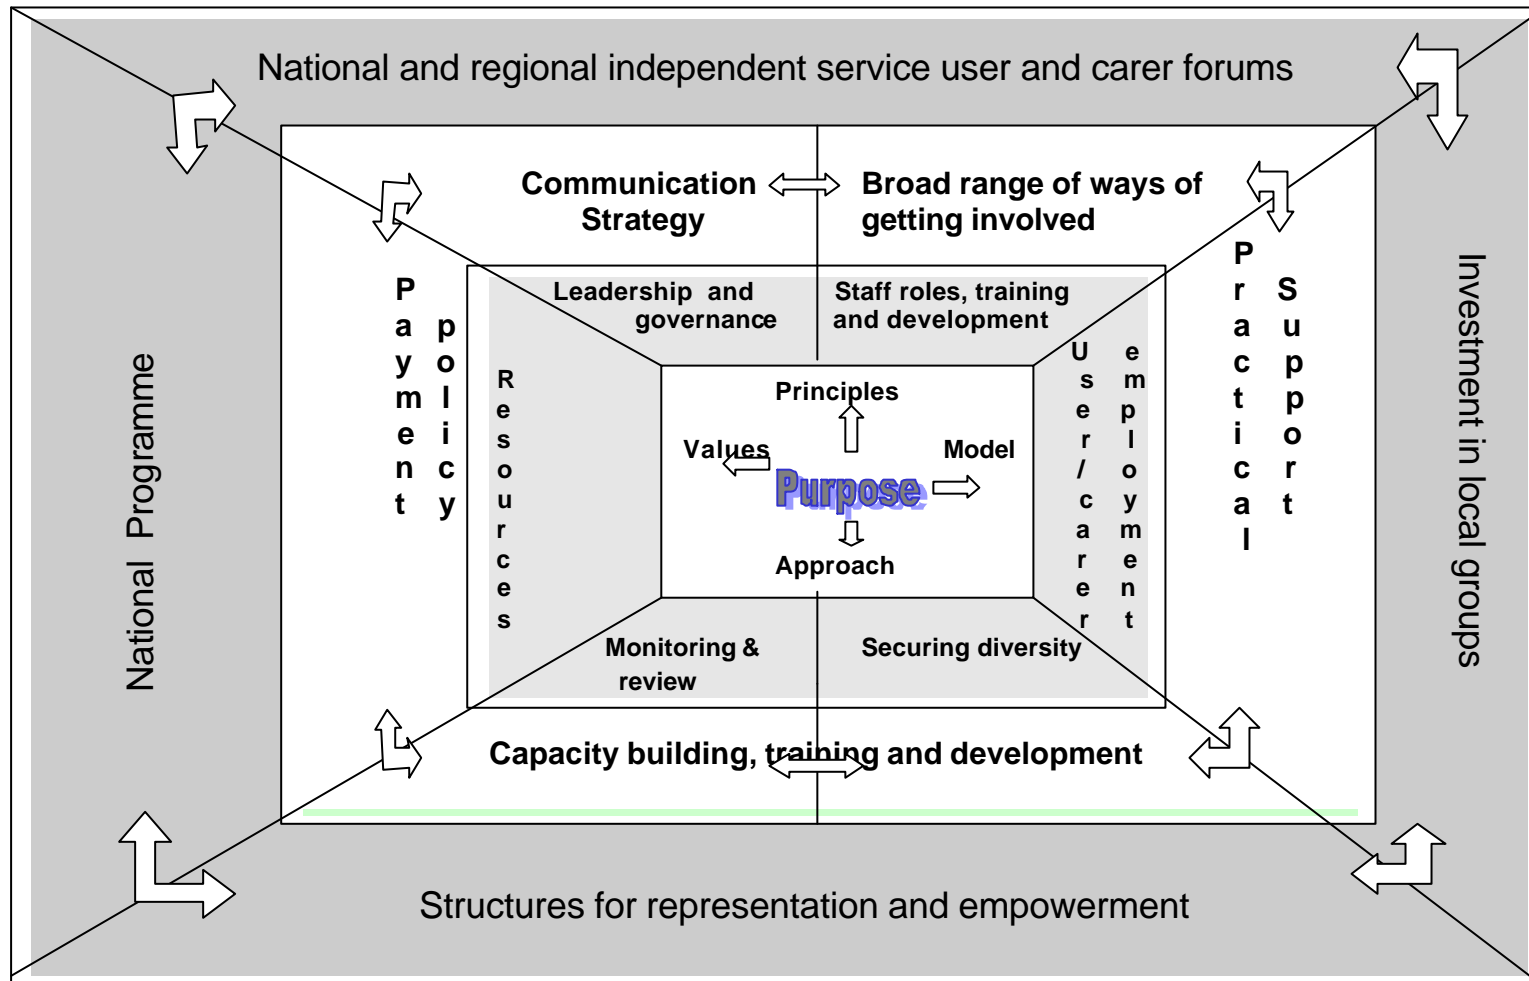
National and regional independent service user and carer forums

National Programme

Investment in local groups

Structures for representation and empowerment

Communication Strategy

Broad range of ways of getting involved

Payment policy

Practical Support

Capacity building, training and development

Leadership and governance

Staff roles, training and development

Resources

User/carer employment

Monitoring & review

Securing diversity

Principles

Values

Model

Purpose

Approach